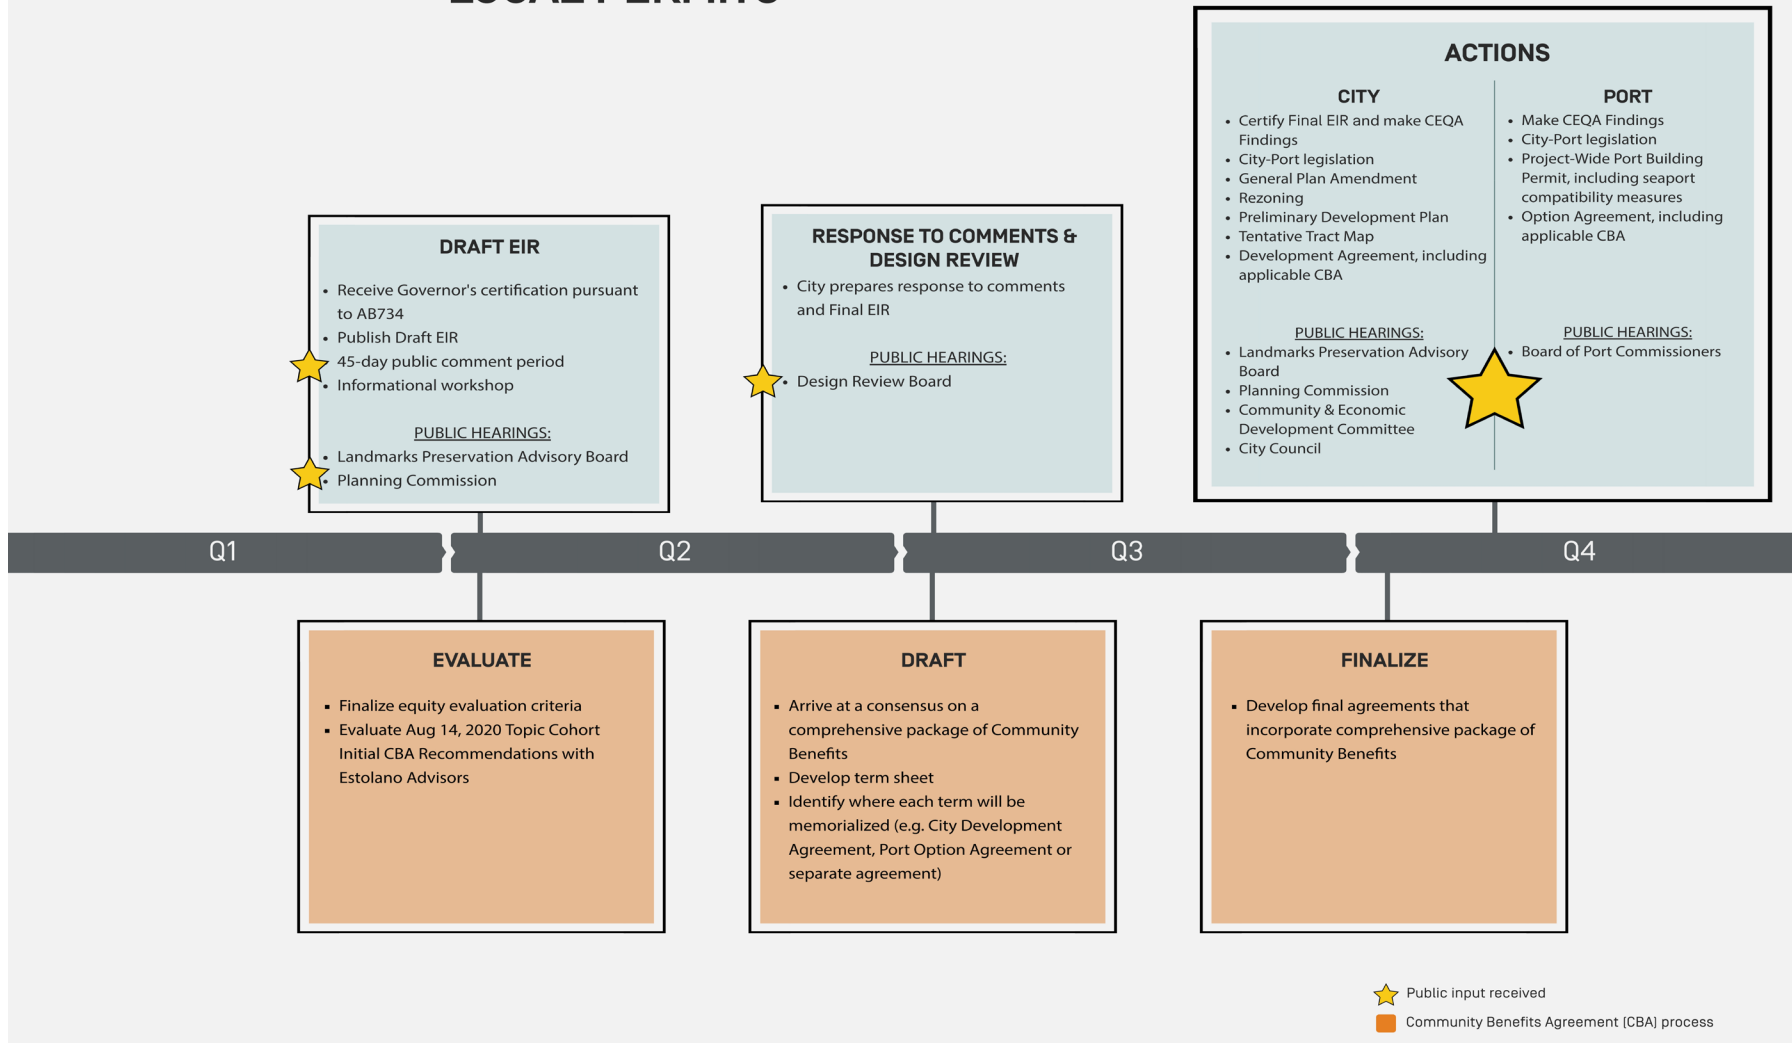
DRAFT EIR

- Receive Governor's certification pursuant to AB734
- Publish Draft EIR
- 45-day public comment period
- Informational workshop

PUBLIC HEARINGS:
- Landmarks Preservation Advisory Board
- Planning Commission

RESPONSE TO COMMENTS & DESIGN REVIEW

- City prepares response to comments and Final EIR

PUBLIC HEARINGS:
- Design Review Board

ACTIONS

CITY
- Certify Final EIR and make CEQA Findings
- City-Port legislation
- General Plan Amendment
- Rezoning
- Preliminary Development Plan
- Tentative Tract Map
- Development Agreement, including applicable CBA

PUBLIC HEARINGS:
- Landmarks Preservation Advisory Board
- Planning Commission
- Community & Economic Development Committee
- City Council

PORT
- Make CEQA Findings
- City-Port legislation
- Project-Wide Port Building Permit, including seaport compatibility measures
- Option Agreement, including applicable CBA

PUBLIC HEARINGS:
- Board of Port Commissioners

Q1 Q2 Q3 Q4

EVALUATE

- Finalize equity evaluation criteria
- Evaluate Aug 14, 2020 Topic Cohort Initial CBA Recommendations with Estolano Advisors

DRAFT

- Arrive at a consensus on a comprehensive package of Community Benefits
- Develop term sheet
- Identify where each term will be memorialized (e.g. City Development Agreement, Port Option Agreement or separate agreement)

FINALIZE

- Develop final agreements that incorporate comprehensive package of Community Benefits

Public input received
Community Benefits Agreement (CBA) process